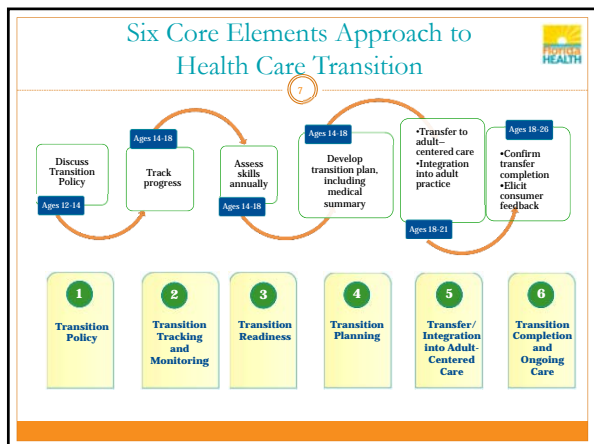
Six Core Elements Approach to Health Care Transition

7

Florida HEALTH

Discuss Transition Policy

Ages 12-14

Ages 14-18

Track progress

Assess skills annually

Ages 14-18

Ages 14-18

Develop transition plan, including medical summary

•Transfer to adult–centered care
•Integration into adult practice

Ages 18-21

Ages 18-26

•Confirm transfer completion
•Elicit consumer feedback

1
Transition Policy

2
Transition Tracking and Monitoring

3
Transition Readiness

4
Transition Planning

5
Transfer/ Integration into Adult-Centered Care

6
Transition Completion and Ongoing Care